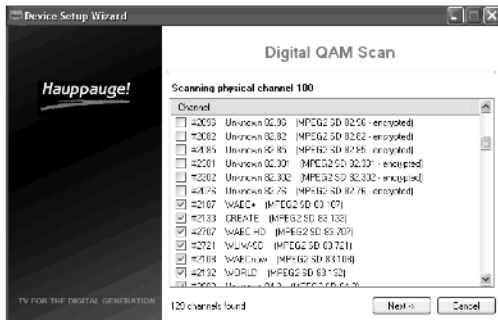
Device Setup Wizard

Digital QAM Scan

Hauppauge!

Scanning physical channel 100

Channel

#2095 Unknown 82.95 (MPEG2 SD 82.95 - encrypted)
#2082 Unknown 82.82 (MPEG2 SD 82.82 - encrypted)
#2085 Unknown 82.85 (MPEG2 SD 82.85 - encrypted)
#2301 Unknown 82.301 (MPEG2 SD 82.301 - encrypted)
#2302 Unknown 82.302 (MPEG2 SD 82.302 - encrypted)
#2076 Unknown 82.76 (MPEG2 SD 82.76 - encrypted)
#2107 WAEC+ (MPEG2 SD 83.107)
#2133 CREATE (MPEG2 SD 83.133)
#2707 WAEC HD (MPEG2 SD 83.707)
#2721 WUWSD (MPEG2 SD 83.721)
#2108 WAECnow (MPEG2 SD 83.108)
#2132 WORLD (MPEG2 SD 83.132)
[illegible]

TV FOR THE DIGITAL GENERATION

120 channels found

Next >

Cancel